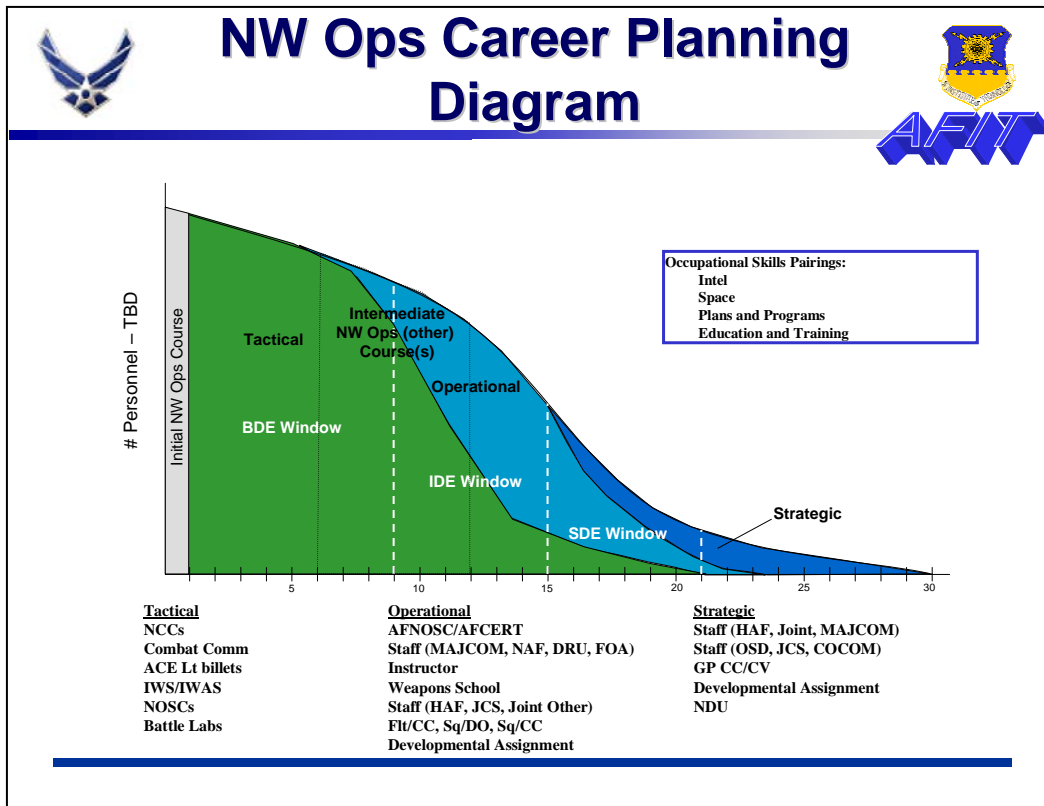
NW Ops Career Planning Diagram

AFIT

# Personnel – TBD

Initial NW Ops Course

Tactical

Intermediate NW Ops (other) Course(s)

Operational

BDE Window

IDE Window

SDE Window

Strategic

Occupational Skills Pairings:
Intel
Space
Plans and Programs
Education and Training

5 10 15 20 25 30

Tactical
NCCs
Combat Comm
ACE Lt billets
IWS/IWAS
NOSCs
Battle Labs

Operational
AFNOSC/AFCERT
Staff (MAJCOM, NAF, DRU, FOA)
Instructor
Weapons School
Staff (HAF, JCS, Joint Other)
Flt/CC, Sq/DO, Sq/CC
Developmental Assignment

Strategic
Staff (HAF, Joint, MAJCOM)
Staff (OSD, JCS, COCOM)
GP CC/CV
Developmental Assignment
NDU